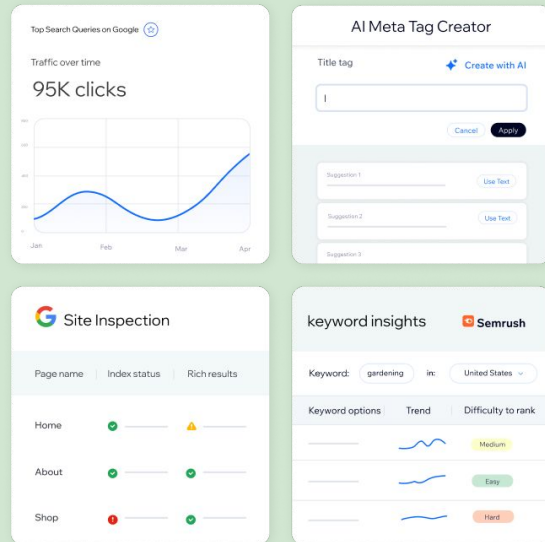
Top Search Queries on Google

Traffic over time

95K clicks

Jan Feb Mar Apr

AI Meta Tag Creator

Title tag

Create with AI

Cancel Apply

Suggestion 1 Use Text

Suggestion 2 Use Text

Suggestion 3

Site Inspection

| Page name | Index status | Rich results |
|---|---|---|
| Home | | |
| About | | |
| Shop | | |

keyword insights

Semrush

Keyword: gardening in: United States

| Keyword options | Trend | Difficulty to rank |
|---|---|---|
| | | Medium |
| | | Easy |
| | | Hard |